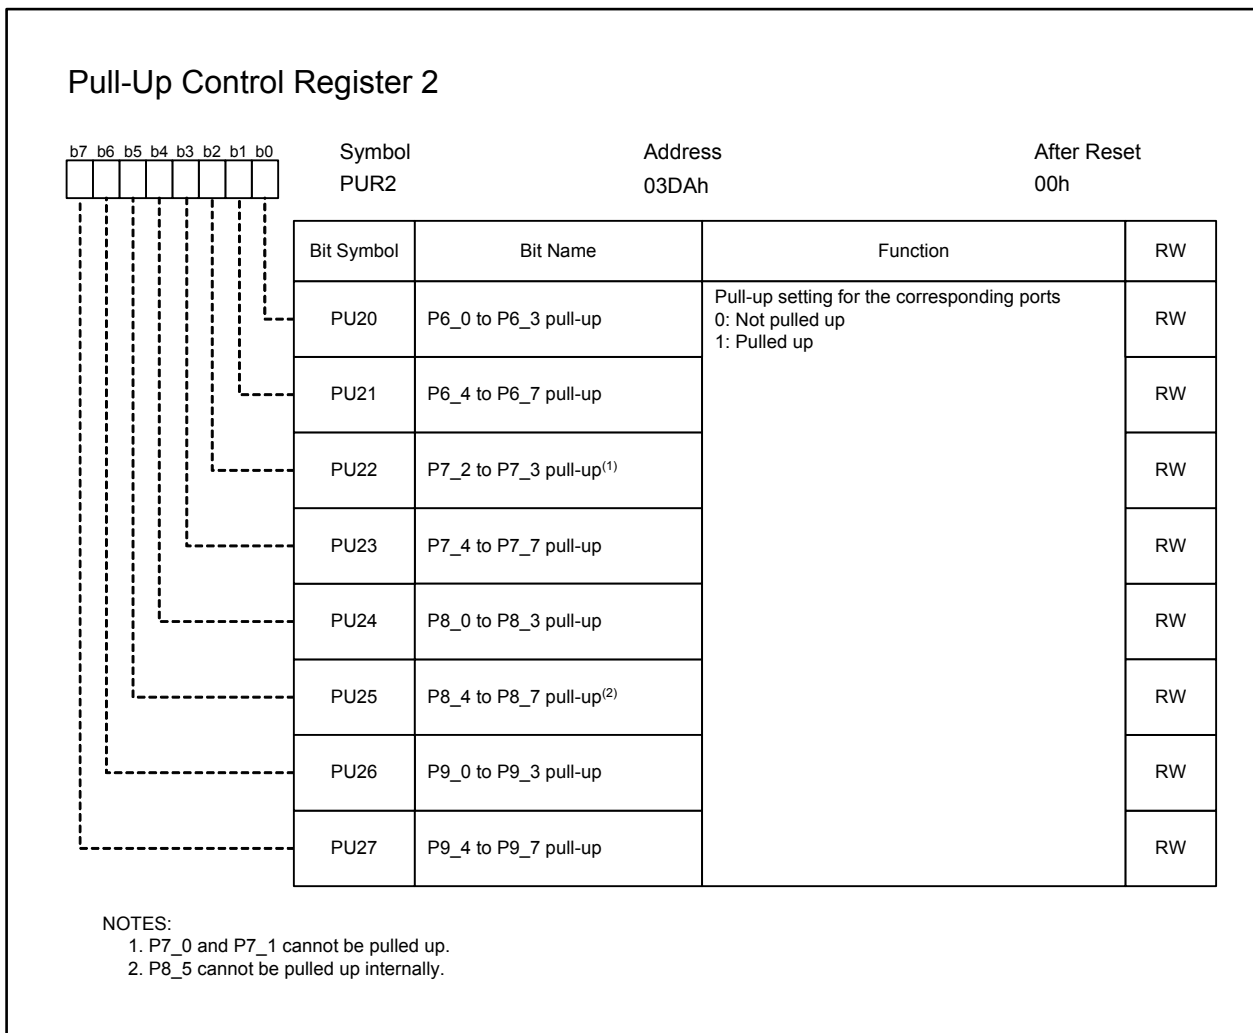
Pull-Up Control Register 2

b7 b6 b5 b4 b3 b2 b1 b0

| Symbol | Address | After Reset |
|---|---|---|
| PUR2 | 03DAh | 00h |

| Bit Symbol | Bit Name | Function | RW |
|---|---|---|---|
| PU20 | P6_0 to P6_3 pull-up | Pull-up setting for the corresponding ports 0: Not pulled up 1: Pulled up | RW |
| PU21 | P6_4 to P6_7 pull-up | | RW |
| PU22 | P7_2 to P7_3 pull-up$^{(1)}$ | | RW |
| PU23 | P7_4 to P7_7 pull-up | | RW |
| PU24 | P8_0 to P8_3 pull-up | | RW |
| PU25 | P8_4 to P8_7 pull-up$^{(2)}$ | | RW |
| PU26 | P9_0 to P9_3 pull-up | | RW |
| PU27 | P9_4 to P9_7 pull-up | | RW |

NOTES:
1. P7_0 and P7_1 cannot be pulled up.
2. P8_5 cannot be pulled up internally.